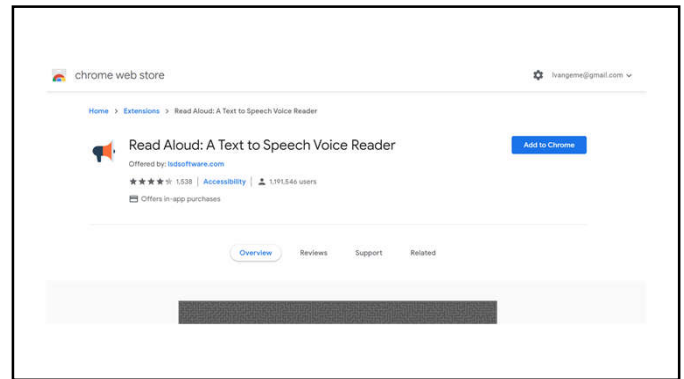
chrome web store

lvangeme@gmail.com

Home > Extensions > Read Aloud: A Text to Speech Voice Reader

Read Aloud: A Text to Speech Voice Reader

Offered by: lsdsoftware.com

1,538 | Accessibility | 1,191,546 users

Offers in-app purchases

Add to Chrome

Overview Reviews Support Related